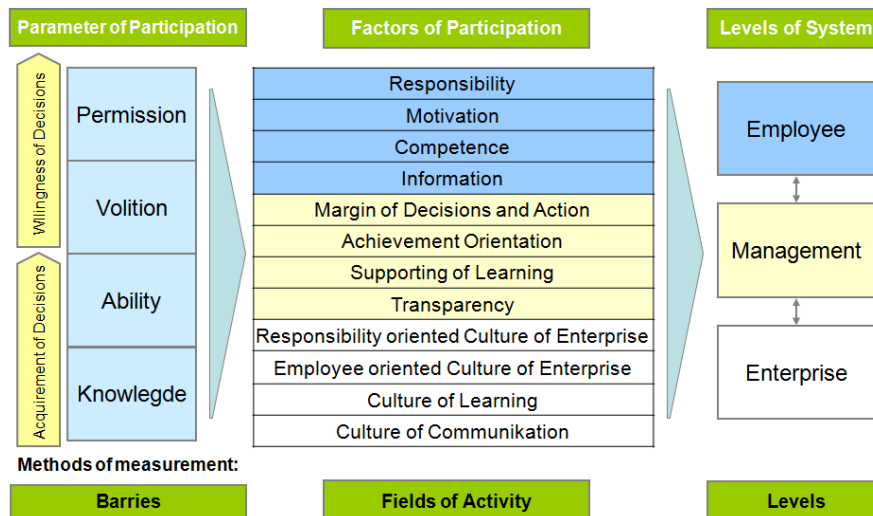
Parameter of Participation

Wllingness of Decisions

Acquirement of Decisions

Permission

Volition

Ability

Knowlegde

Factors of Participation

Responsibility
Motivation
Competence
Information
Margin of Decisions and Action
Achievement Orientation
Supporting of Learning
Transparency
Responsibility oriented Culture of Enterprise
Employee oriented Culture of Enterprise
Culture of Learning
Culture of Communikation

Levels of System

Employee

Management

Enterprise

Methods of measurement:

Barries

Fields of Activity

Levels